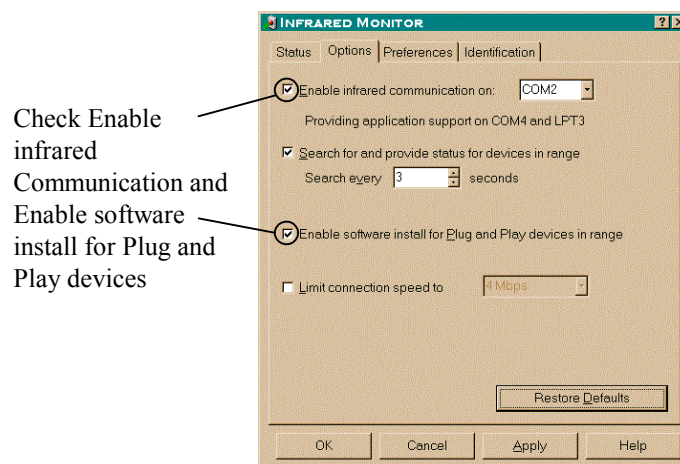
Check Enable infrared Communication and Enable software install for Plug and Play devices

Infrared Monitor

?

Status

Options

Preferences

Identification

Enable infrared communication on:

COM2

Providing application support on COM4 and LPT3

Search for and provide status for devices in range

Search every

3

seconds

Enable software install for Plug and Play devices in range

Limit connection speed to

4 Mbps

Restore Defaults

OK

Cancel

Apply

Help